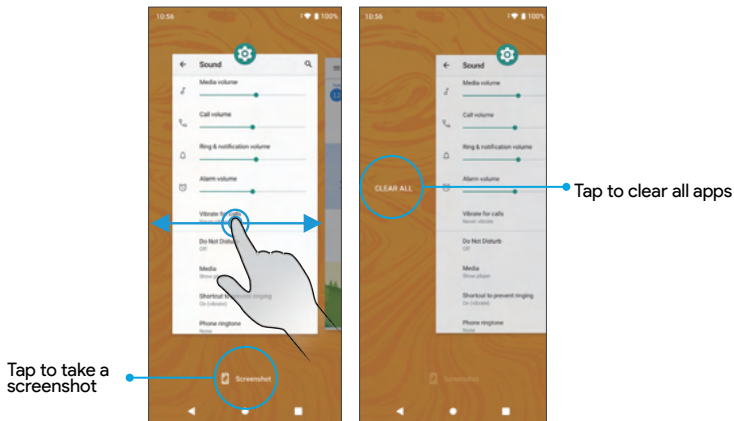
10:56

100%

Sound

Media volume

Call volume

Ring & notification volume

Alarm volume

Vibrate for calls

Do Not Disturb

Off

Media

Shortcut to prevent ringing

Phone ringtone

Screenshot

Tap to take a screenshot

10:56

100%

Sound

Media volume

Call volume

Ring & notification volume

Alarm volume

CLEAR ALL

Vibrate for calls

Never vibrate

Do Not Disturb

Off

Media

Show player

Shortcut to prevent ringing

On (vibrate)

Phone ringtone

None

Screenshot

Tap to clear all apps